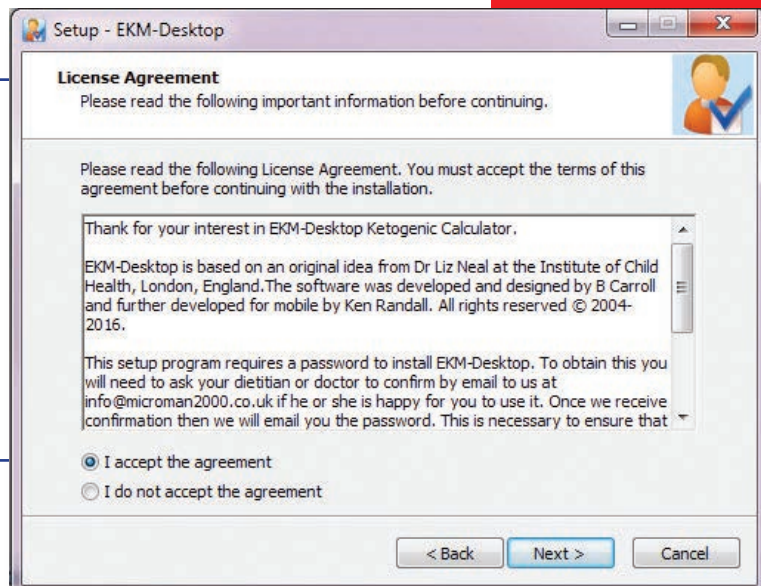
Setup - EKM-Desktop

License Agreement
Please read the following important information before continuing.

Please read the following License Agreement. You must accept the terms of this agreement before continuing with the installation.

Thank for your interest in EKM-Desktop Ketogenic Calculator.

EKM-Desktop is based on an original idea from Dr Liz Neal at the Institute of Child Health, London, England.The software was developed and designed by B Carroll and further developed for mobile by Ken Randall. All rights reserved © 2004-2016.

This setup program requires a password to install EKM-Desktop. To obtain this you will need to ask your dietitian or doctor to confirm by email to us at info@microman2000.co.uk if he or she is happy for you to use it. Once we receive confirmation then we will email you the password. This is necessary to ensure that

I accept the agreement
I do not accept the agreement

< Back
Next >
Cancel